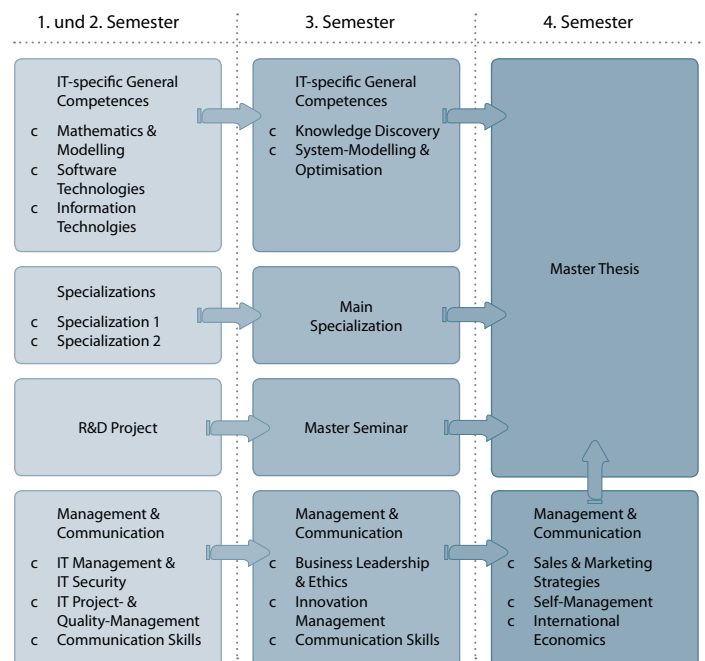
1. und 2. Semester

3. Semester

4. Semester

IT-specific General Competences

c Mathematics & Modelling
c Software Technologies
c Information Technolgies

Specializations

c Specialization 1
c Specialization 2

R&D Project

Management & Communication

c IT Management & IT Security
c IT Project- & Quality-Management
c Communication Skills

IT-specific General Competences

c Knowledge Discovery
c System-Modelling & Optimisation

Main Specialization

Master Seminar

Management & Communication

c Business Leadership & Ethics
c Innovation Management
c Communication Skills

Master Thesis

Management & Communication

c Sales & Marketing Strategies
c Self-Management
c International Economics